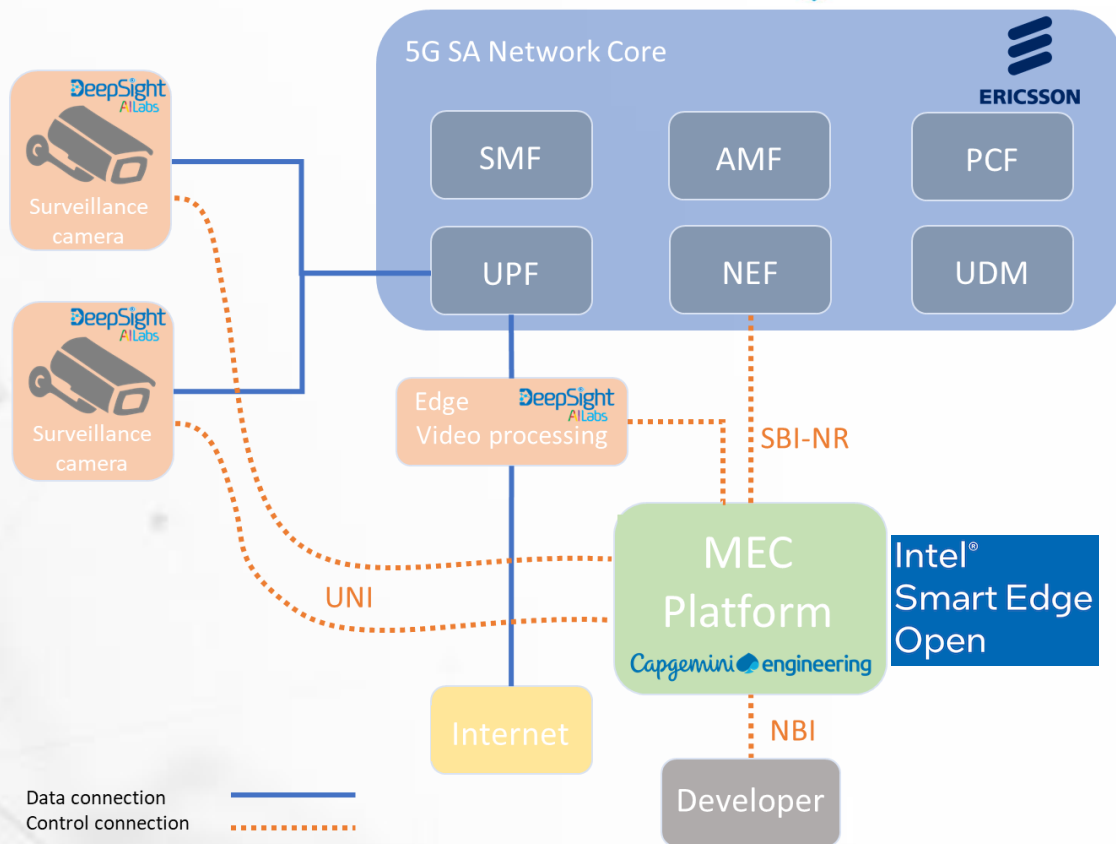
5G SA Network Core

ERICSSON

SMF

AMF

PCF

UPF

NEF

UDM

DeepSight AI Labs

Surveillance camera

DeepSight AI Labs

Surveillance camera

Edge Video processing

DeepSight AI Labs

SBI-NR

MEC Platform

Capgemini engineering

Intel® Smart Edge Open

UNI

Internet

NBI

Developer

Data connection

Control connection